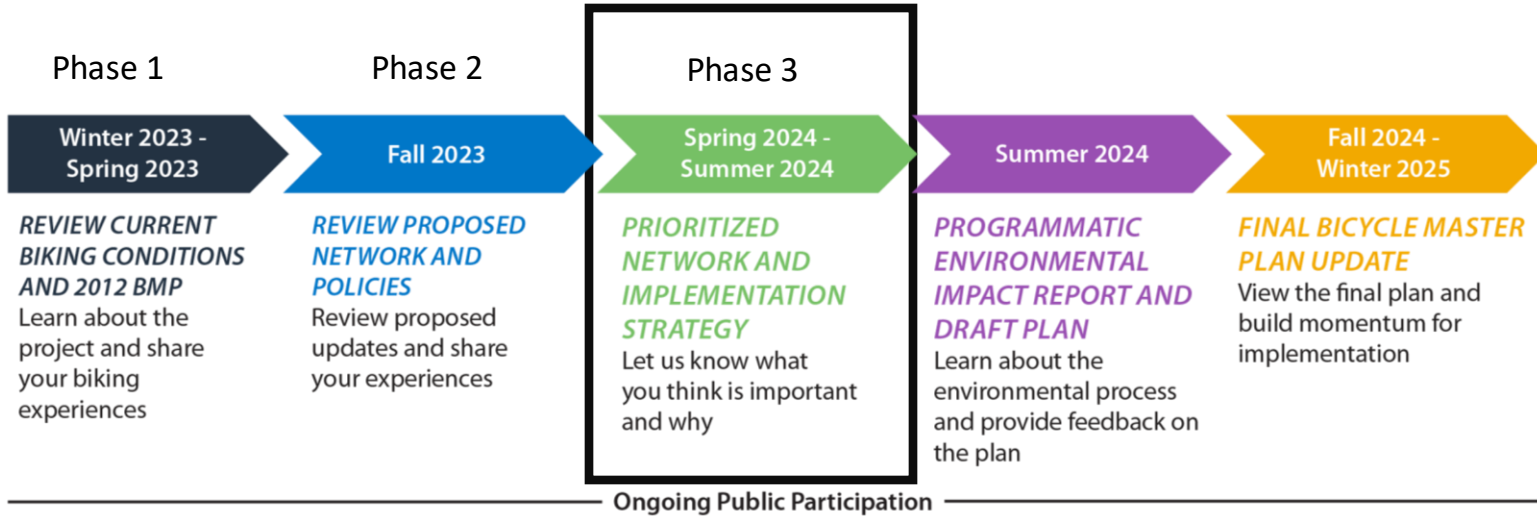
Phase 1

Winter 2023 - Spring 2023

REVIEW CURRENT BIKING CONDITIONS AND 2012 BMP
Learn about the project and share your biking experiences

Phase 2

Fall 2023

REVIEW PROPOSED NETWORK AND POLICIES
Review proposed updates and share your experiences

Phase 3

Spring 2024 - Summer 2024

PRIORITIZED NETWORK AND IMPLEMENTATION STRATEGY
Let us know what you think is important and why

Summer 2024

PROGRAMMATIC ENVIRONMENTAL IMPACT REPORT AND DRAFT PLAN
Learn about the environmental process and provide feedback on the plan

Fall 2024 - Winter 2025

FINAL BICYCLE MASTER PLAN UPDATE
View the final plan and build momentum for implementation

Ongoing Public Participation